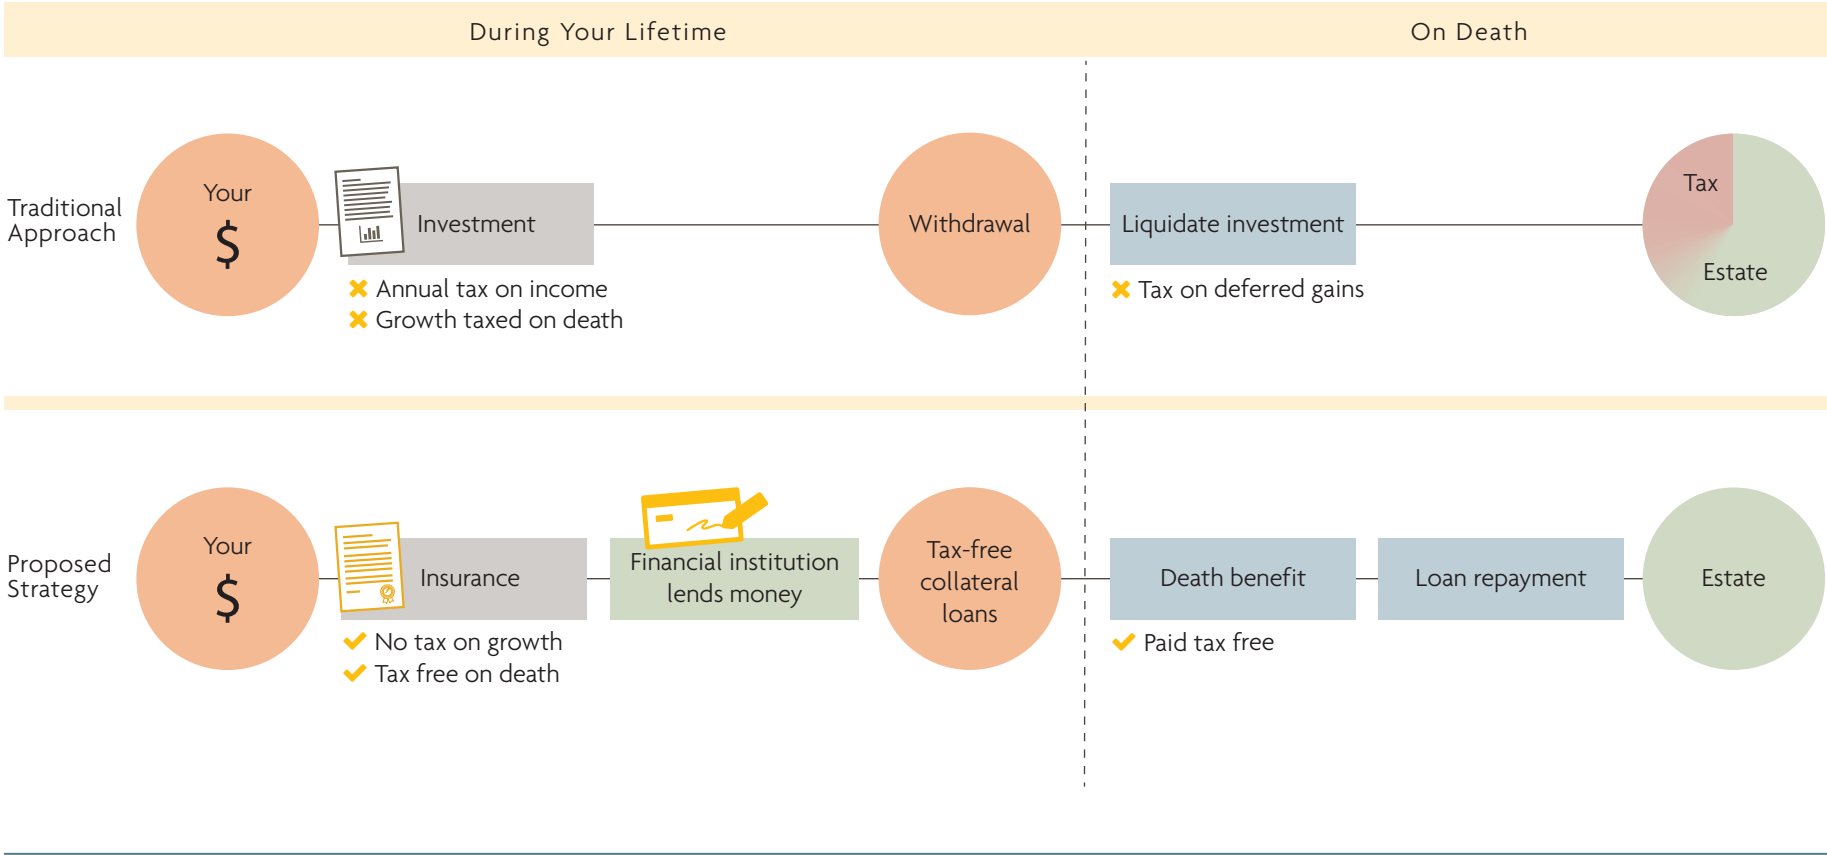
During Your Lifetime

On Death

Traditional Approach

Your $

Investment

Annual tax on income
Growth taxed on death

Withdrawal

Liquidate investment

Tax on deferred gains

Tax

Estate

Proposed Strategy

Your $

Insurance

No tax on growth
Tax free on death

Financial institution lends money

Tax-free collateral loans

Death benefit

Paid tax free

Loan repayment

Estate